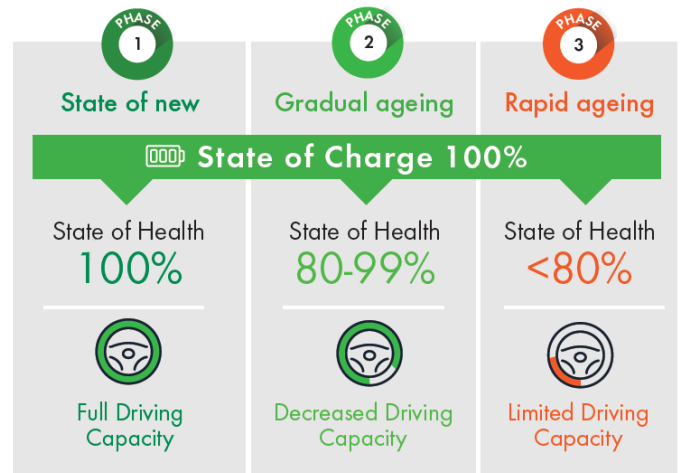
PHASE 1
State of new

PHASE 2
Gradual ageing

PHASE 3
Rapid ageing

State of Charge 100%

State of Health
100%

Full Driving Capacity

State of Health
80-99%

Decreased Driving Capacity

State of Health
<80%

Limited Driving Capacity